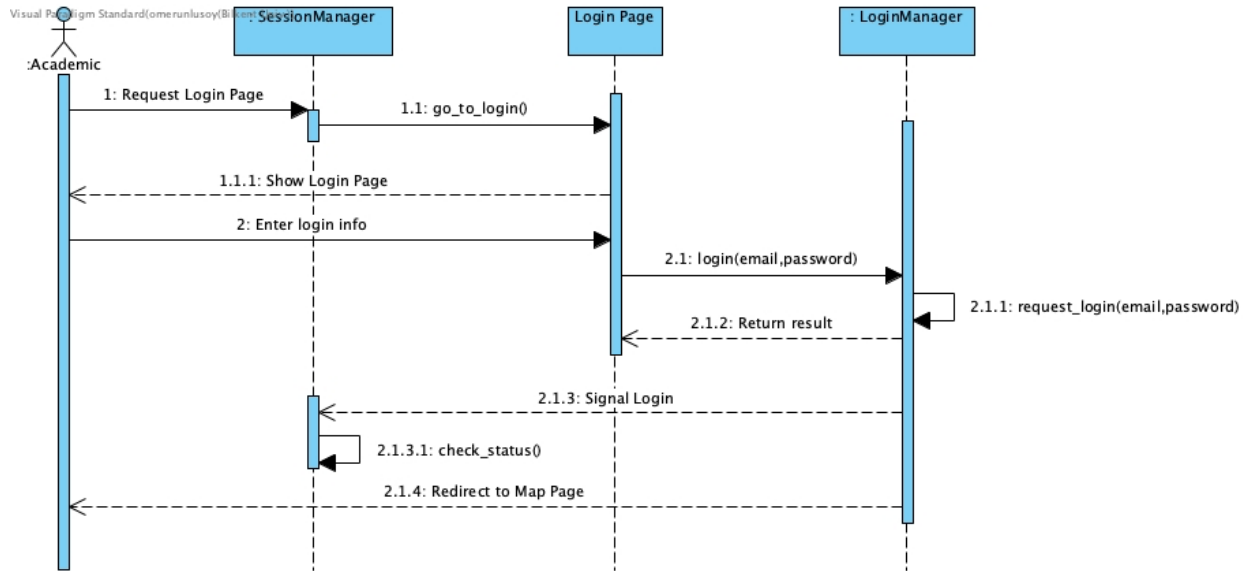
Visual Paradigm Standard(omerunlusoy(Bilkent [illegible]

:Academic

: SessionManager

Login Page

: LoginManager

1: Request Login Page

1.1: go_to_login()

1.1.1: Show Login Page

2: Enter login info

2.1: login(email,password)

2.1.1: request_login(email,password)

2.1.2: Return result

2.1.3: Signal Login

2.1.3.1: check_status()

2.1.4: Redirect to Map Page